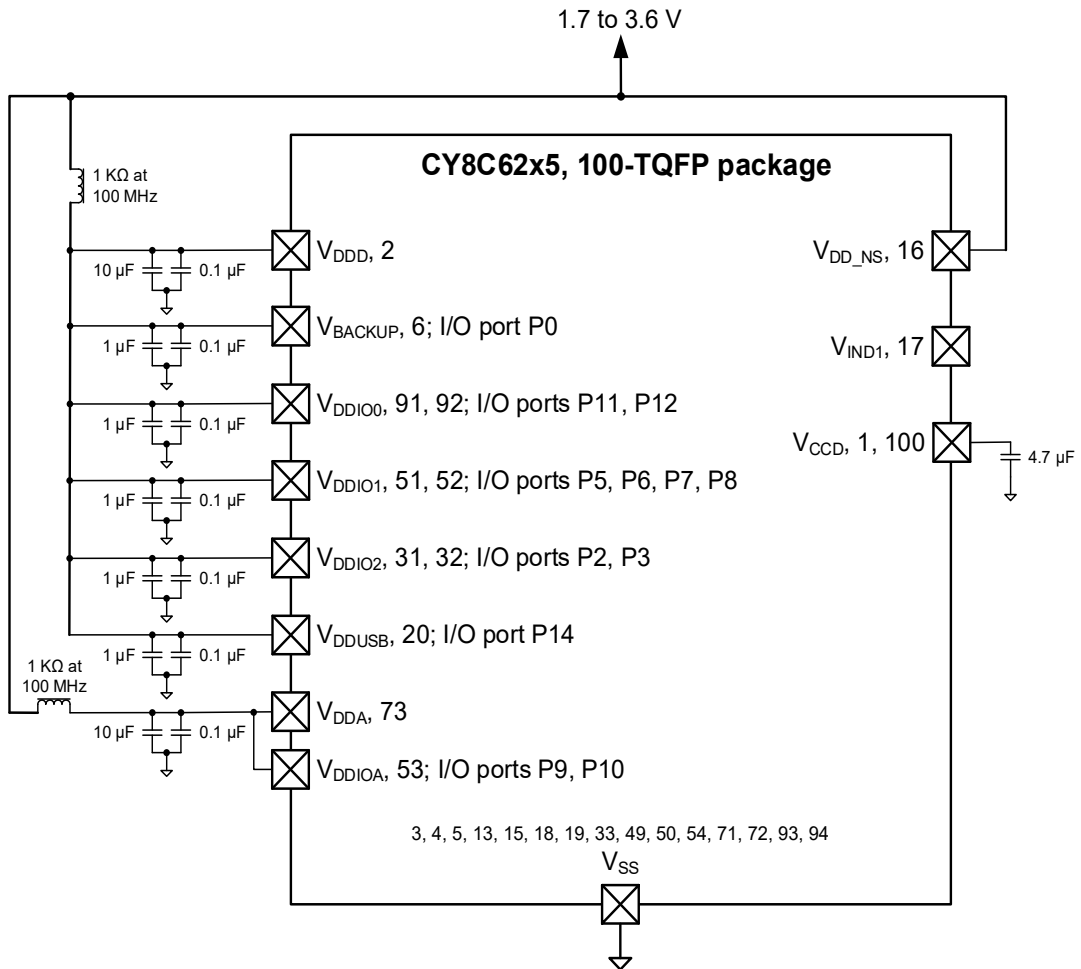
1.7 to 3.6 V

CY8C62x5, 100-TQFP package

1 KΩ at 100 MHz

10 µF 0.1 µF

$V_{DDD}$, 2

1 µF 0.1 µF

$V_{BACKUP}$, 6; I/O port P0

1 µF 0.1 µF

$V_{DDIO0}$, 91, 92; I/O ports P11, P12

1 µF 0.1 µF

$V_{DDIO1}$, 51, 52; I/O ports P5, P6, P7, P8

1 µF 0.1 µF

$V_{DDIO2}$, 31, 32; I/O ports P2, P3

1 µF 0.1 µF

$V_{DDUSB}$, 20; I/O port P14

1 KΩ at 100 MHz

10 µF 0.1 µF

$V_{DDA}$, 73

$V_{DDIOA}$, 53; I/O ports P9, P10

$V_{DD\_NS}$, 16

$V_{IND1}$, 17

$V_{CCD}$, 1, 100

4.7 µF

3, 4, 5, 13, 15, 18, 19, 33, 49, 50, 54, 71, 72, 93, 94

$V_{SS}$